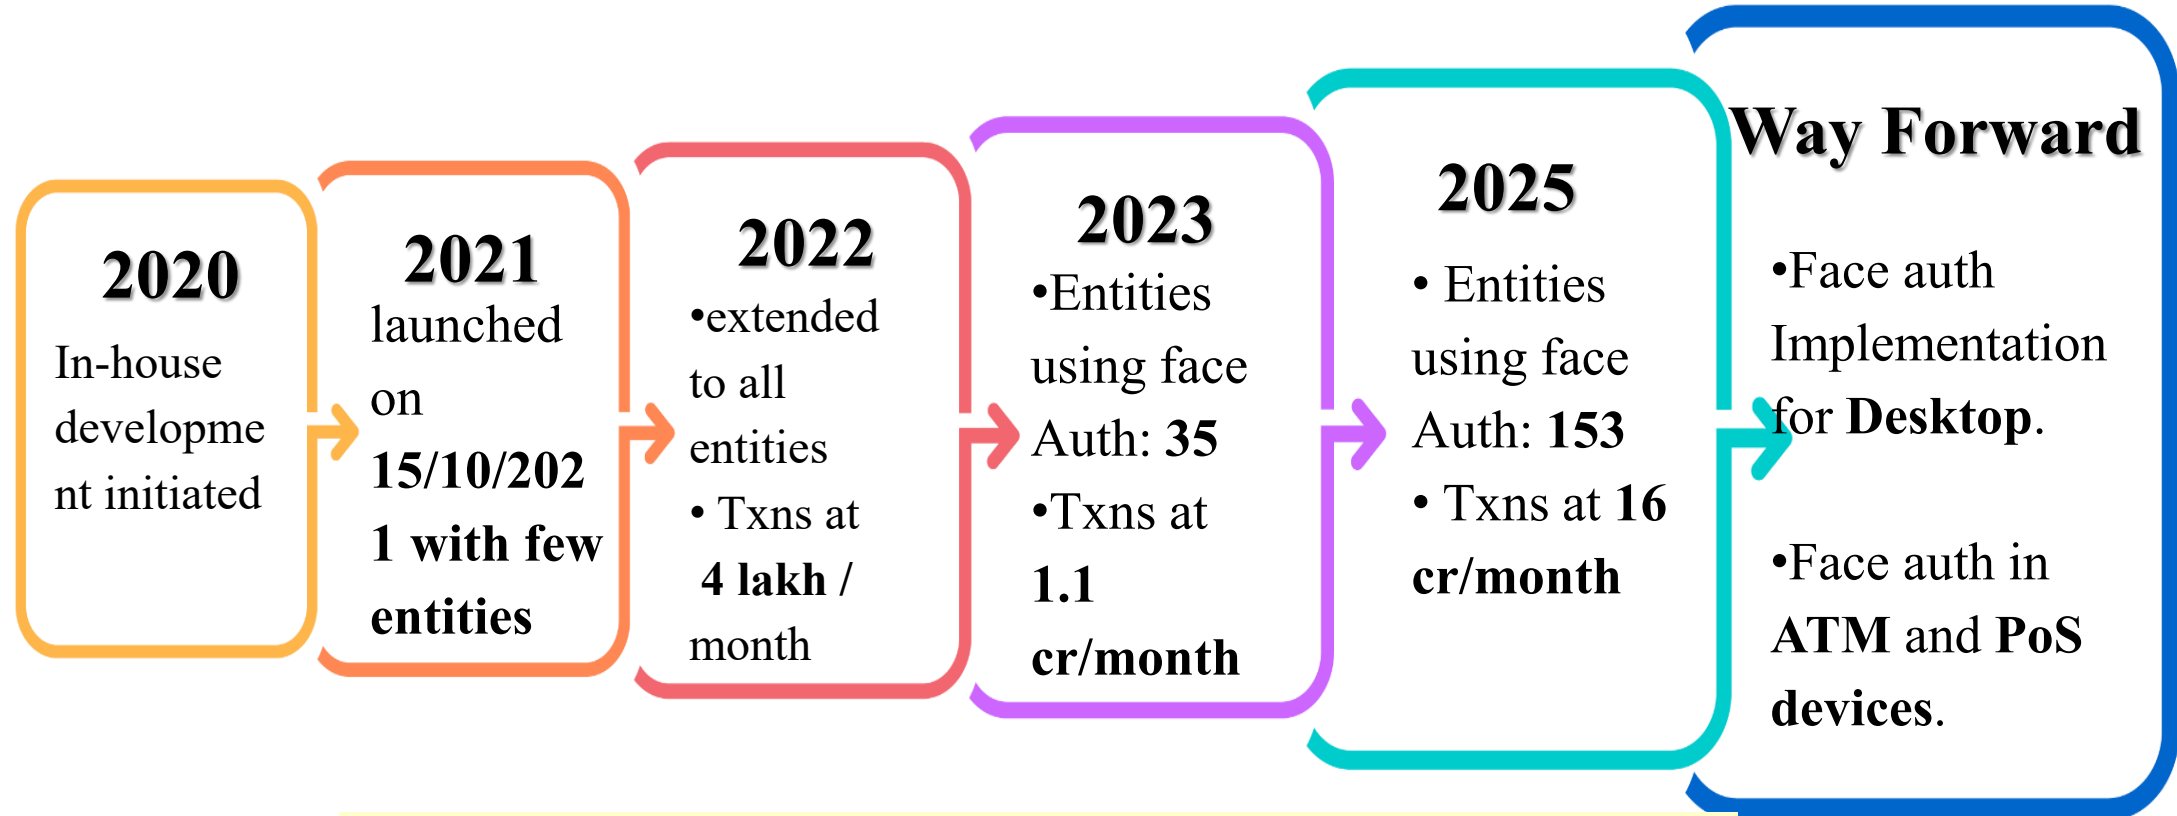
2020
In-house developme nt initiated

2021
launched on 15/10/202 1 with few entities

2022
•extended to all entities
• Txns at 4 lakh / month

2023
•Entities using face Auth: 35
•Txns at 1.1 cr/month

2025
• Entities using face Auth: 153
• Txns at 16 cr/month

Way Forward
•Face auth Implementation for Desktop.

•Face auth in ATM and PoS devices.